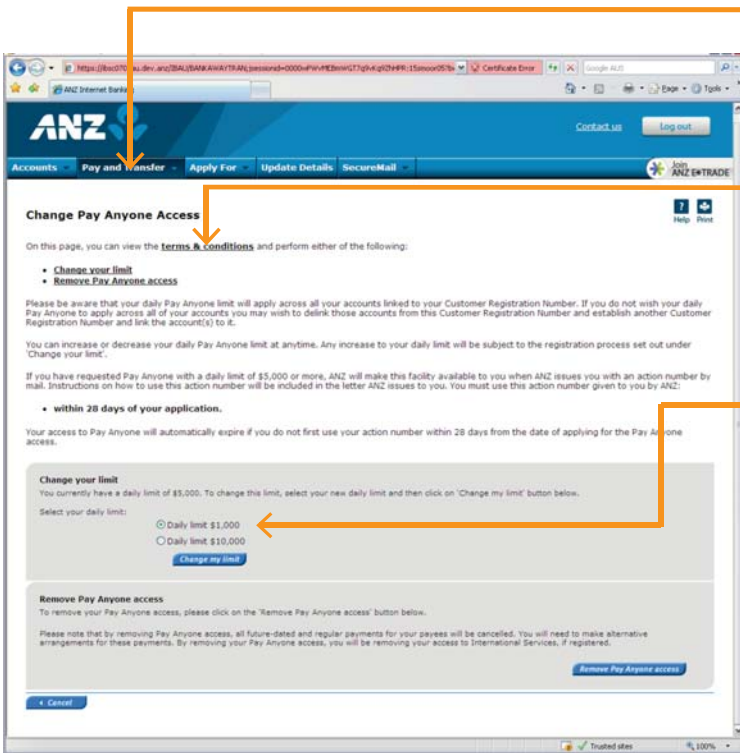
https://ibsc07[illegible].au.dev.anz/IBAU/BANKAWAYTRAN;jsessionid=0000vPWvMEBmWGT7q9vKqWZhHPR:15moor057bv Certificate Error Google AU

ANZ Internet Banking

Page Tools

ANZ

Contact us Log out

Accounts Pay and Transfer Apply For Update Details SecureMail

Join ANZ E*TRADE

Change Pay Anyone Access

Help Print

On this page, you can view the terms & conditions and perform either of the following:

- Change your limit
- Remove Pay Anyone access

Please be aware that your daily Pay Anyone limit will apply across all your accounts linked to your Customer Registration Number. If you do not wish your daily Pay Anyone to apply across all of your accounts you may wish to delink those accounts from this Customer Registration Number and establish another Customer Registration Number and link the account(s) to it.

You can increase or decrease your daily Pay Anyone limit at anytime. Any increase to your daily limit will be subject to the registration process set out under 'Change your limit'.

If you have requested Pay Anyone with a daily limit of $5,000 or more, ANZ will make this facility available to you when ANZ issues you with an action number by mail. Instructions on how to use this action number will be included in the letter ANZ issues to you. You must use this action number given to you by ANZ:

- within 28 days of your application.

Your access to Pay Anyone will automatically expire if you do not first use your action number within 28 days from the date of applying for the Pay Anyone access.

Change your limit
You currently have a daily limit of $5,000. To change this limit, select your new daily limit and then click on 'Change my limit' button below.

Select your daily limit:

Daily limit $1,000
Daily limit $10,000

Change my limit

Remove Pay Anyone access
To remove your Pay Anyone access, please click on the 'Remove Pay Anyone access' button below.

Please note that by removing Pay Anyone access, all future-dated and regular payments for your payees will be cancelled. You will need to make alternative arrangements for these payments. By removing your Pay Anyone access, you will be removing your access to International Services, if registered.

Remove Pay Anyone access

Cancel

Trusted sites 100%